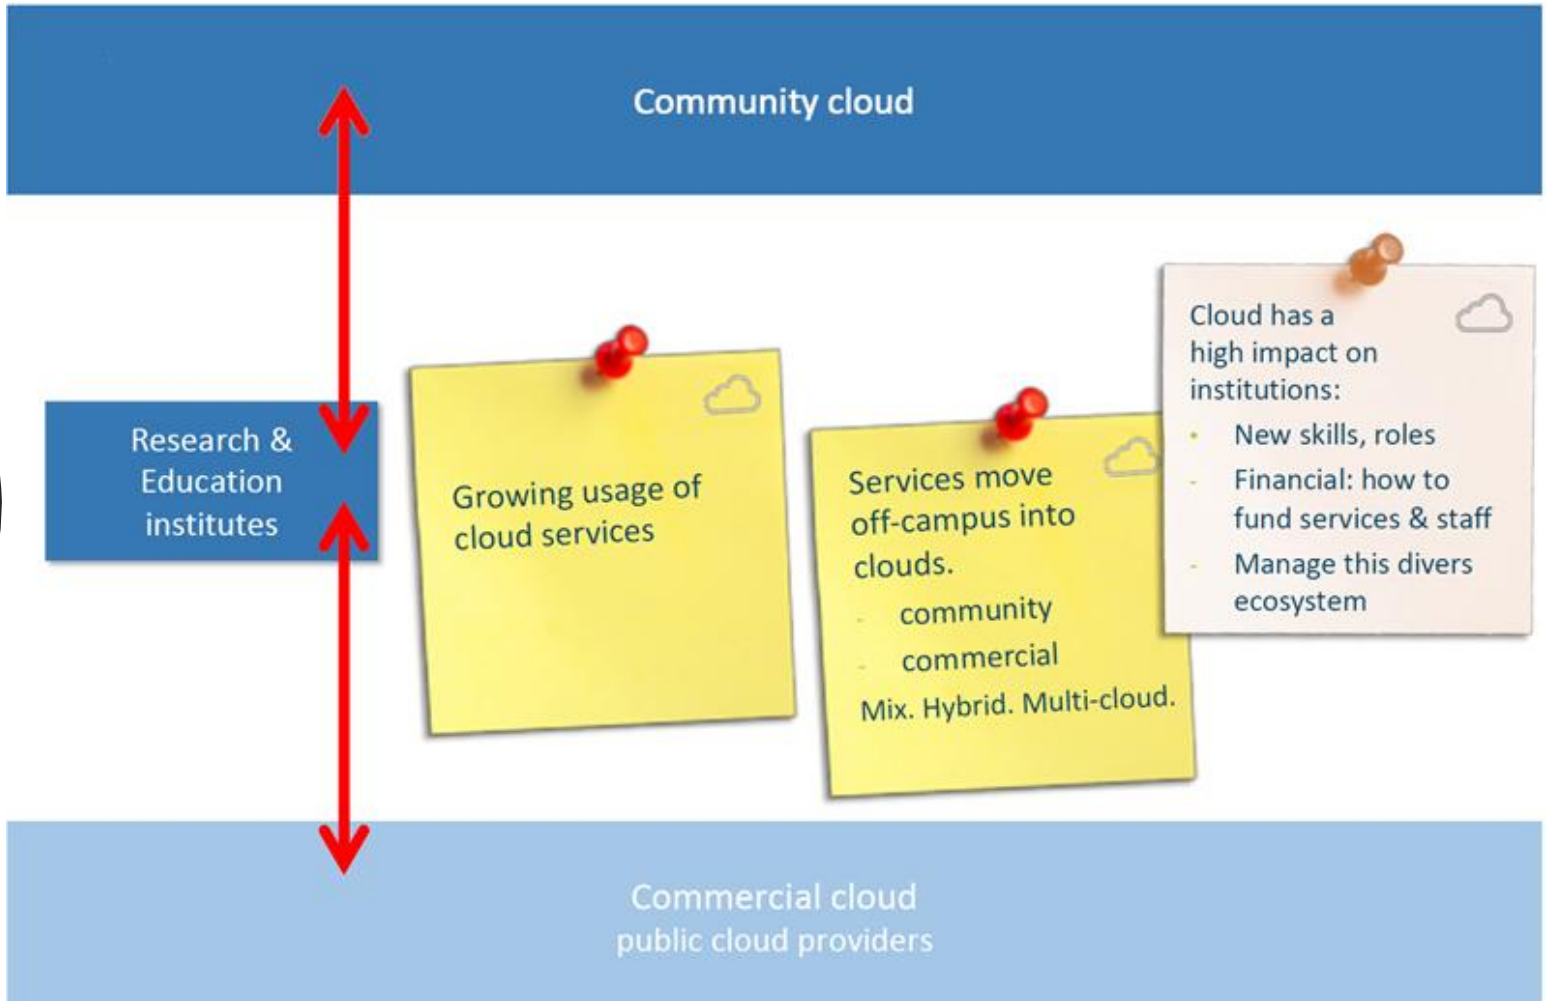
Community cloud

Research & Education institutes

Growing usage of cloud services

Services move off-campus into clouds.
- community
- commercial
Mix. Hybrid. Multi-cloud.

Cloud has a high impact on institutions:
- New skills, roles
- Financial: how to fund services & staff
- Manage this divers ecosystem

Commercial cloud
public cloud providers